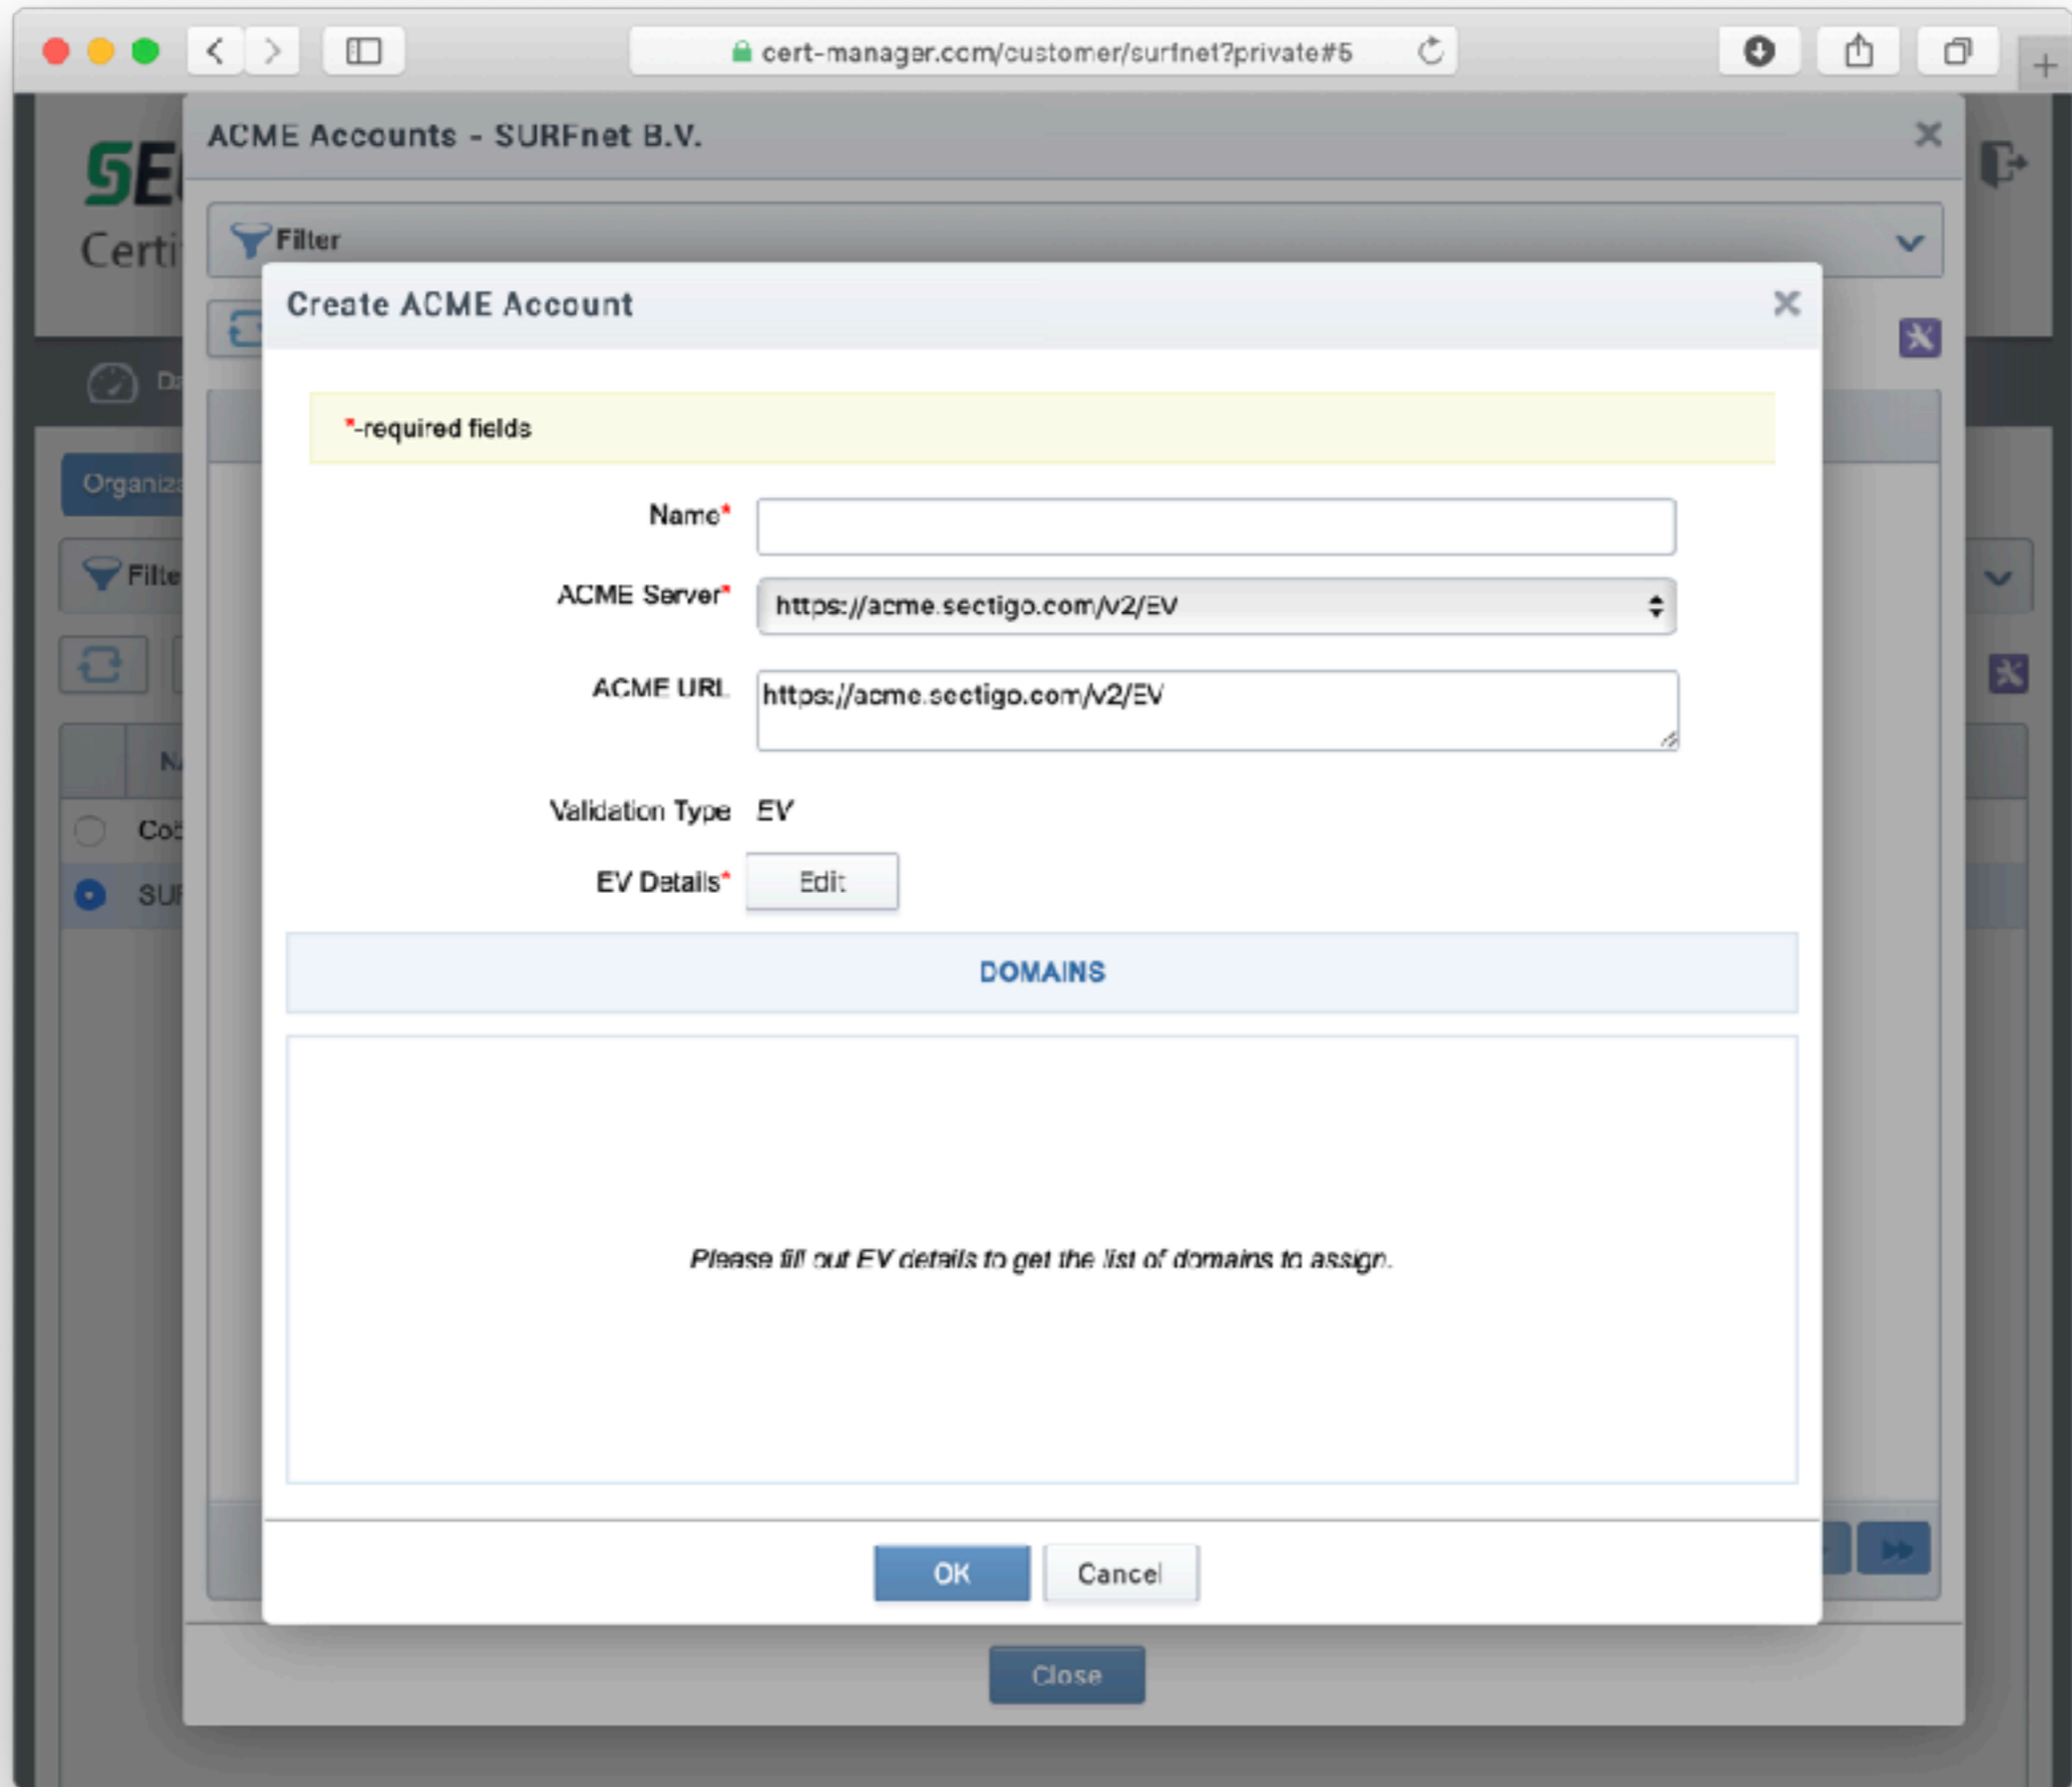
cert-manager.com/customer/surfnet?private#5

SE
Certi
Da
Organiz
Filte
N
Co
SU

ACME Accounts - SURFnet B.V.

Filter

Create ACME Account

*-required fields

Name*

ACME Server* https://acme.sectigo.com/v2/EV

ACME URL https://acme.sectigo.com/v2/EV

Validation Type EV

EV Details* Edit

DOMAINS

Please fill out EV details to get the list of domains to assign.

OK Cancel

Close